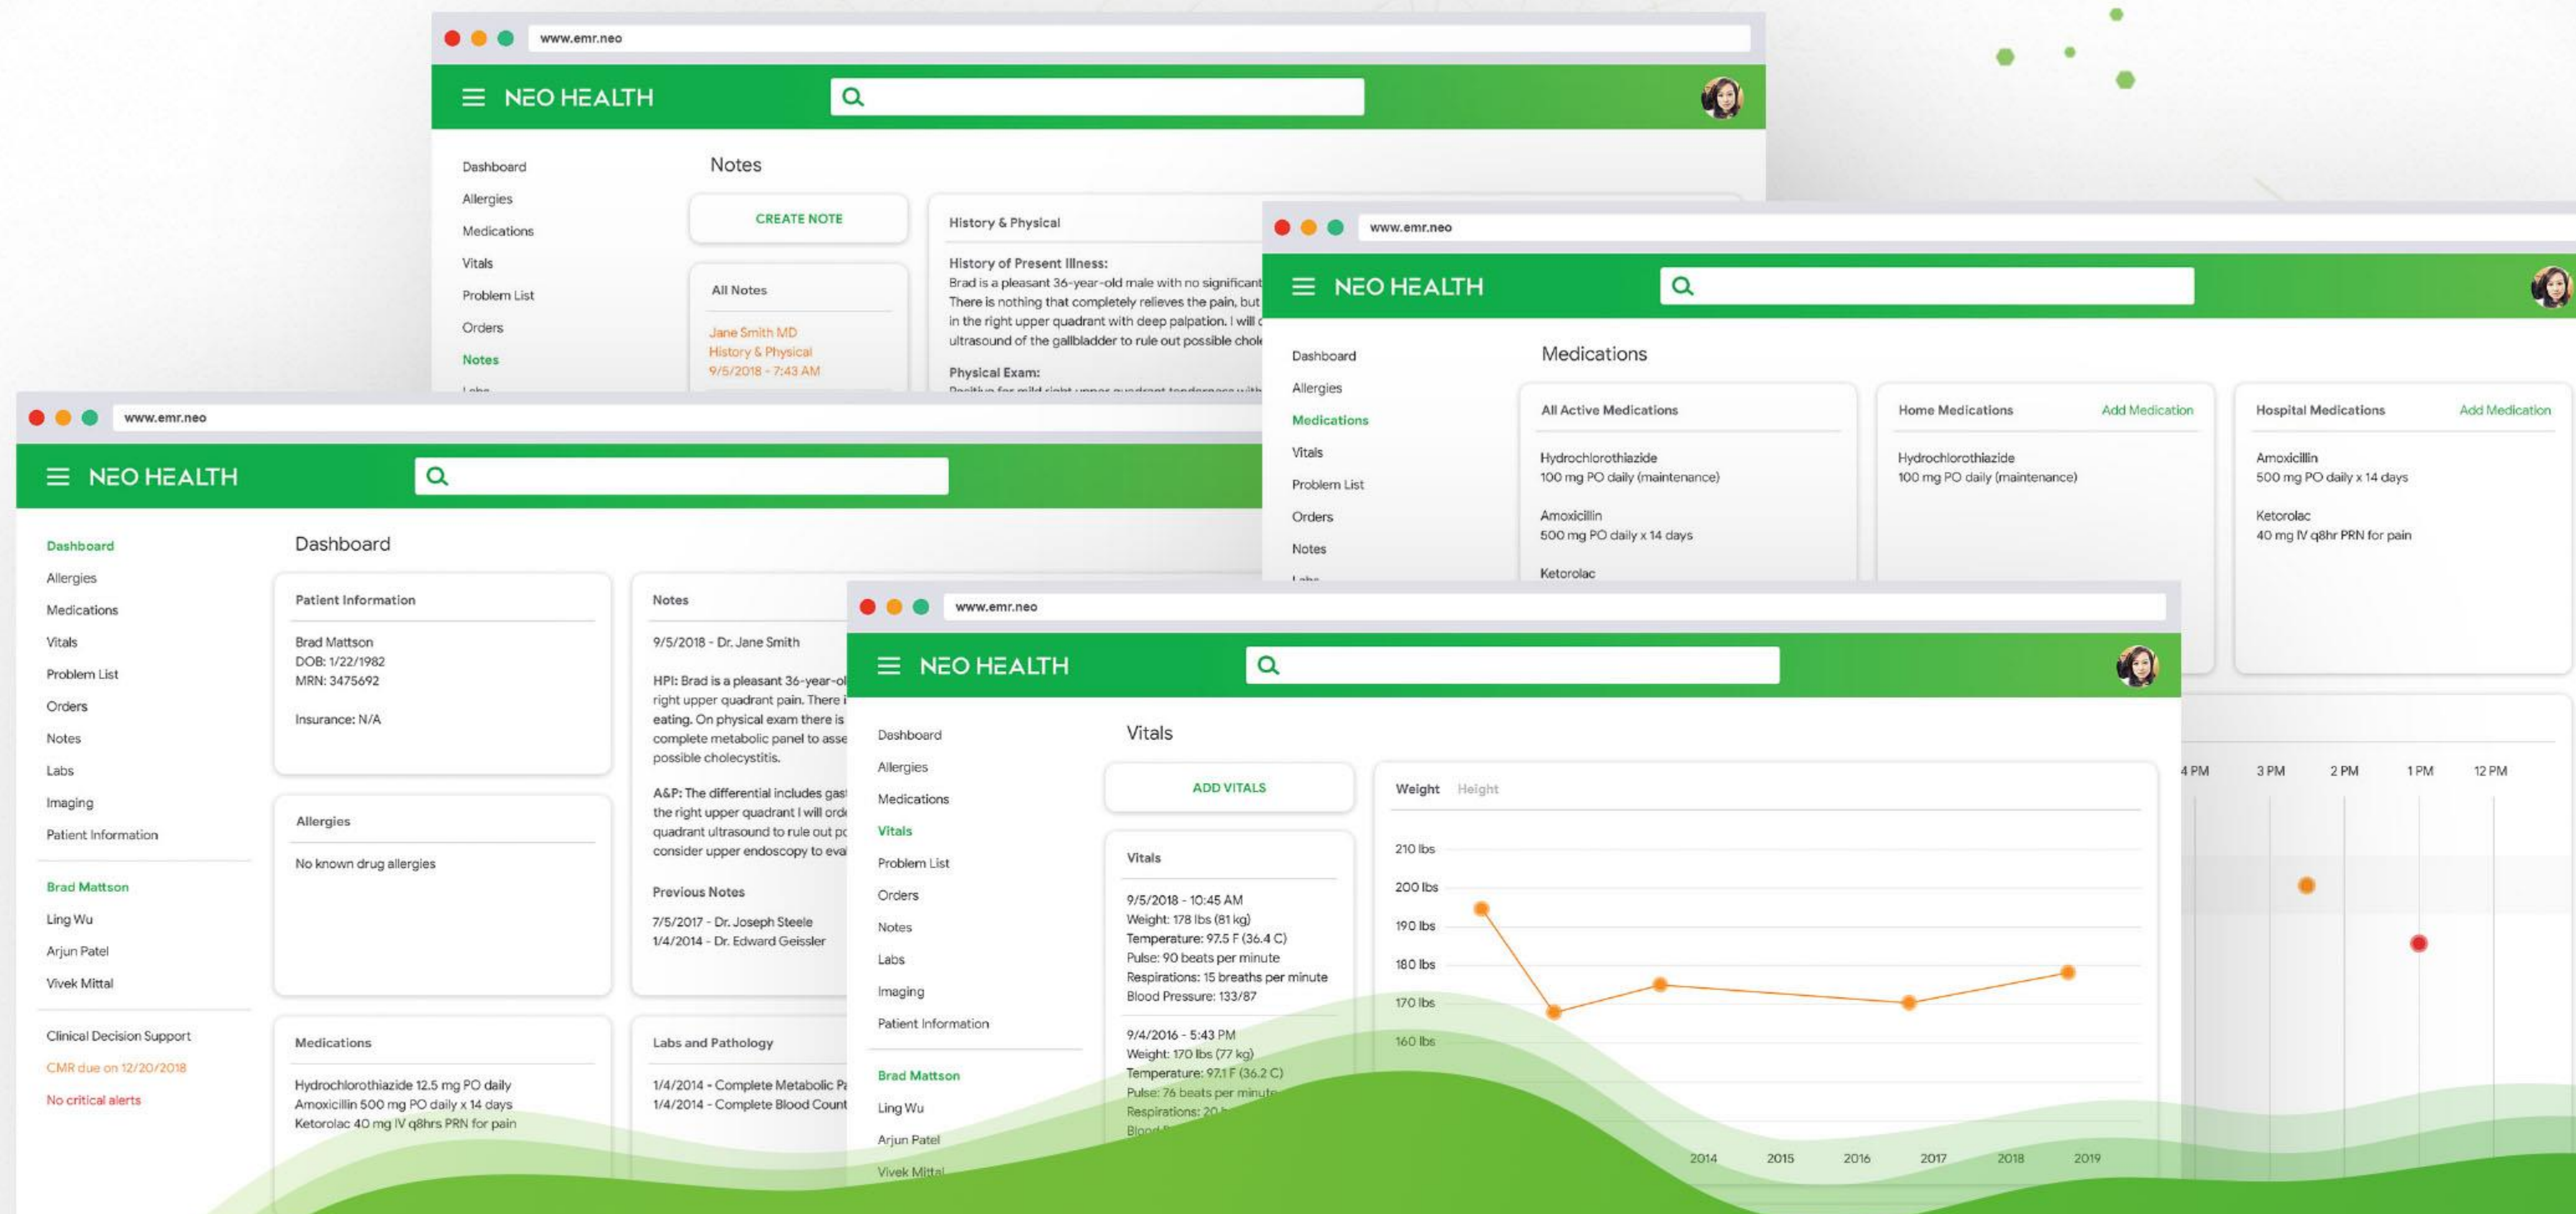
www.emr.neo

NEO HEALTH

Dashboard
Allergies
Medications
Vitals
Problem List
Orders
Notes

Notes

CREATE NOTE

All Notes

Jane Smith MD
History & Physical
9/5/2018 - 7:43 AM

History & Physical

History of Present Illness:
Brad is a pleasant 36-year-old male with no significant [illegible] There is nothing that completely relieves the pain, but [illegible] in the right upper quadrant with deep palpation. I will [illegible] ultrasound of the gallbladder to rule out possible chol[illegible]

Physical Exam:

www.emr.neo

NEO HEALTH

Dashboard
Allergies
Medications
Vitals
Problem List
Orders
Notes

Medications

All Active Medications

Hydrochlorothiazide
100 mg PO daily (maintenance)

Amoxicillin
500 mg PO daily x 14 days

Ketorolac

Home Medications
Add Medication

Hydrochlorothiazide
100 mg PO daily (maintenance)

Hospital Medications
Add Medication

Amoxicillin
500 mg PO daily x 14 days

Ketorolac
40 mg IV q8hr PRN for pain

www.emr.neo

NEO HEALTH

Dashboard
Allergies
Medications
Vitals
Problem List
Orders
Notes
Labs
Imaging
Patient Information

Brad Mattson
Ling Wu
Arjun Patel
Vivek Mittal

Clinical Decision Support
CMR due on 12/20/2018
No critical alerts

Dashboard

Patient Information

Brad Mattson
DOB: 1/22/1982
MRN: 3475692

Insurance: N/A

Allergies

No known drug allergies

Medications

Hydrochlorothiazide 12.5 mg PO daily
Amoxicillin 500 mg PO daily x 14 days
Ketorolac 40 mg IV q8hrs PRN for pain

Notes

9/5/2018 - Dr. Jane Smith

HPI: Brad is a pleasant 36-year-ol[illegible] right upper quadrant pain. There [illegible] eating. On physical exam there is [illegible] complete metabolic panel to asse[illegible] possible cholecystitis.

A&P: The differential includes gas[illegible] the right upper quadrant I will ord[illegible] quadrant ultrasound to rule out p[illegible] consider upper endoscopy to eva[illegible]

Previous Notes

7/5/2017 - Dr. Joseph Steele
1/4/2014 - Dr. Edward Geissler

Labs and Pathology

1/4/2014 - Complete Metabolic P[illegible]
1/4/2014 - Complete Blood Count

www.emr.neo

NEO HEALTH

Dashboard
Allergies
Medications
Vitals
Problem List
Orders
Notes
Labs
Imaging
Patient Information

Brad Mattson
Ling Wu
Arjun Patel
Vivek Mittal

Vitals

ADD VITALS

Vitals

9/5/2018 - 10:45 AM
Weight: 178 lbs (81 kg)
Temperature: 97.5 F (36.4 C)
Pulse: 90 beats per minute
Respirations: 15 breaths per minute
Blood Pressure: 133/87

9/4/2016 - 5:43 PM
Weight: 170 lbs (77 kg)
Temperature: 97.1 F (36.2 C)
Pulse: 76 beats per minute
Respirations: 20 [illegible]

Weight Height

210 lbs
200 lbs
190 lbs
180 lbs
170 lbs
160 lbs

2014 2015 2016 2017 2018 2019

4 PM 3 PM 2 PM 1 PM 12 PM